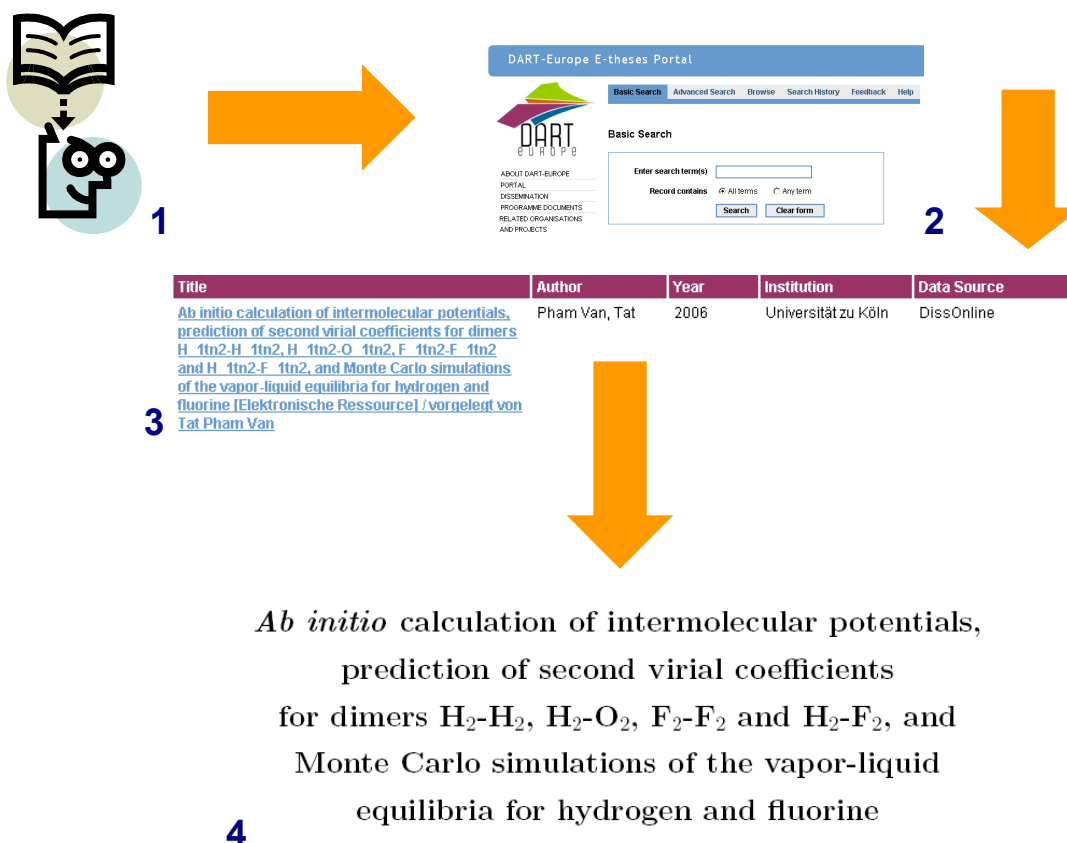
1

DART-Europe E-theses Portal

Basic Search | Advanced Search | Browse | Search History | Feedback | Help

DART europe

ABOUT DART-EUROPE
PORTAL
DISSEMINATION
PROGRAMME DOCUMENTS
RELATED ORGANISATIONS AND PROJECTS

Basic Search

Enter search term(s)

Record contains ◉ All terms ○ Any term

Search | Clear form

2

| Title | Author | Year | Institution | Data Source |
|---|---|---|---|---|
| Ab initio calculation of intermolecular potentials, prediction of second virial coefficients for dimers H_1tn2-H_1tn2, H_1tn2-O_1tn2, F_1tn2-F_1tn2 and H_1tn2-F_1tn2, and Monte Carlo simulations of the vapor-liquid equilibria for hydrogen and fluorine [Elektronische Ressource] / vorgelegt von Tat Pham Van | Pham Van, Tat | 2006 | Universität zu Köln | DissOnline |

3

*Ab initio* calculation of intermolecular potentials, prediction of second virial coefficients for dimers $H_2$-$H_2$, $H_2$-$O_2$, $F_2$-$F_2$ and $H_2$-$F_2$, and Monte Carlo simulations of the vapor-liquid equilibria for hydrogen and fluorine

4